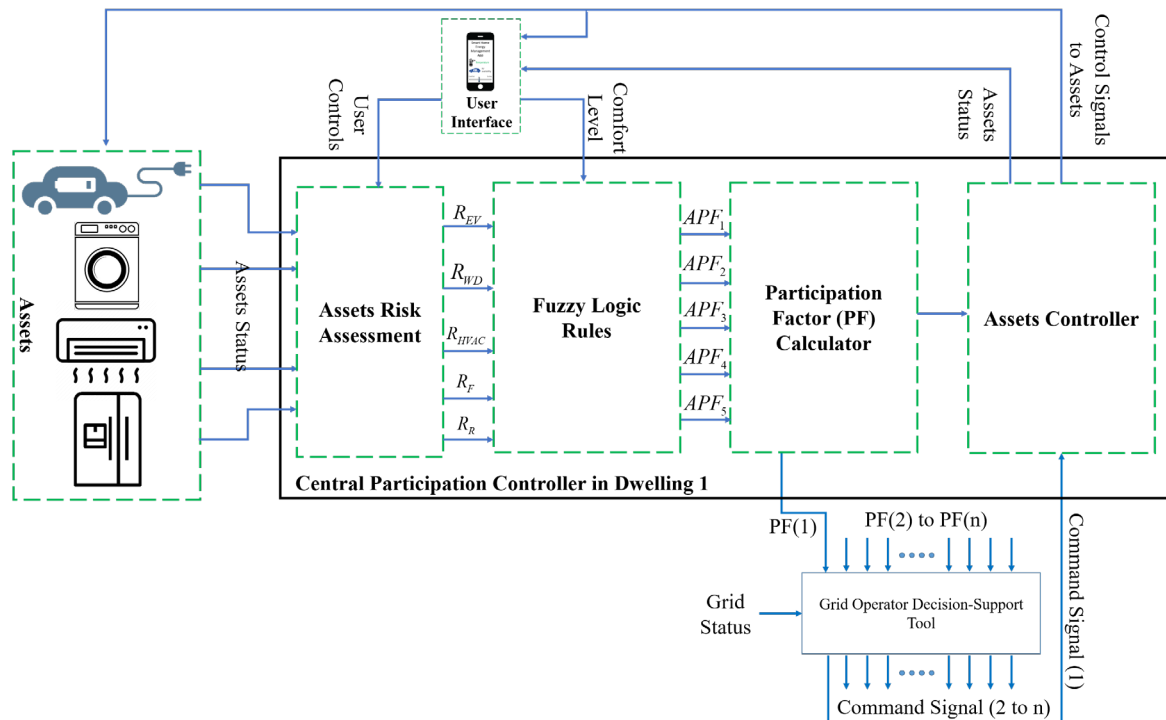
Control Signals to Assets

User Interface

User Controls

Comfort Level

Assets Status

Assets

Assets Status

Assets Risk Assessment

$R_{EV}$

$R_{WD}$

$R_{HVAC}$

$R_F$

$R_R$

Fuzzy Logic Rules

$APF_1$

$APF_2$

$APF_3$

$APF_4$

$APF_5$

Participation Factor (PF) Calculator

Assets Controller

Central Participation Controller in Dwelling 1

PF(1)

PF(2) to PF(n)

Grid Status

Grid Operator Decision-Support Tool

Command Signal (1)

Command Signal (2 to n)